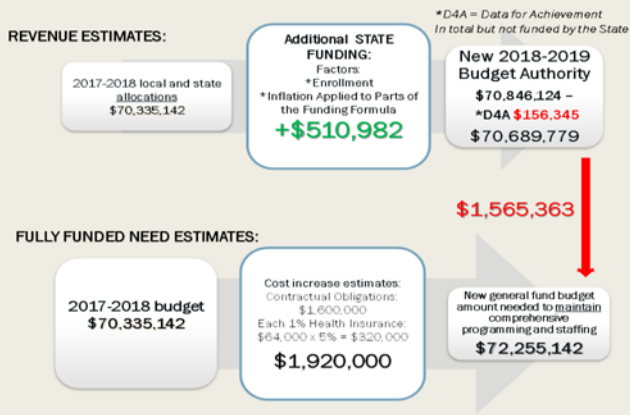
REVENUE ESTIMATES:

*D4A = Data for Achievement
In total but not funded by the State

2017-2018 local and state allocations
$70,335,142

Additional STATE FUNDING:
Factors:
*Enrollment
*Inflation Applied to Parts of the Funding Formula
+$510,982

New 2018-2019 Budget Authority
$70,846,124 –
*D4A $156,345
$70,689,779

$1,565,363

FULLY FUNDED NEED ESTIMATES:

2017-2018 budget
$70,335,142

Cost increase estimates:
Contractual Obligations:
$1,600,000
Each 1% Health Insurance:
$64,000 x 5% = $320,000
$1,920,000

New general fund budget amount needed to maintain comprehensive programming and staffing
$72,255,142